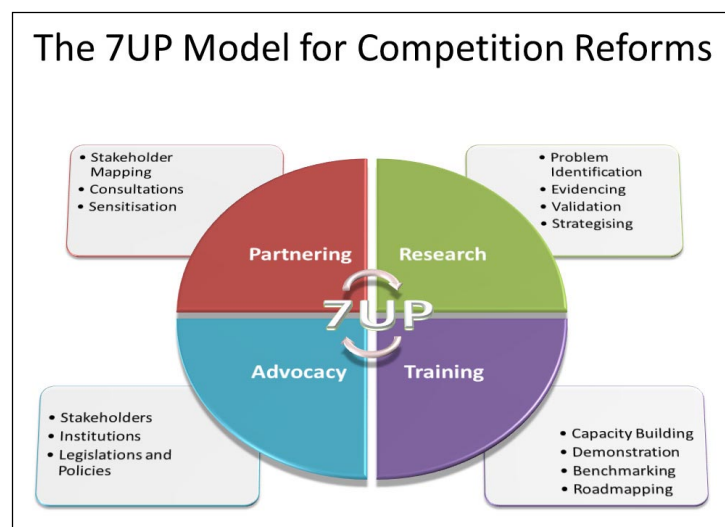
The 7UP Model for Competition Reforms

• Stakeholder Mapping
• Consultations
• Sensitisation

• Problem Identification
• Evidencing
• Validation
• Strategising

Partnering

Research

7UP

Advocacy

Training

• Stakeholders
• Institutions
• Legislations and Policies

• Capacity Building
• Demonstration
• Benchmarking
• Roadmapping